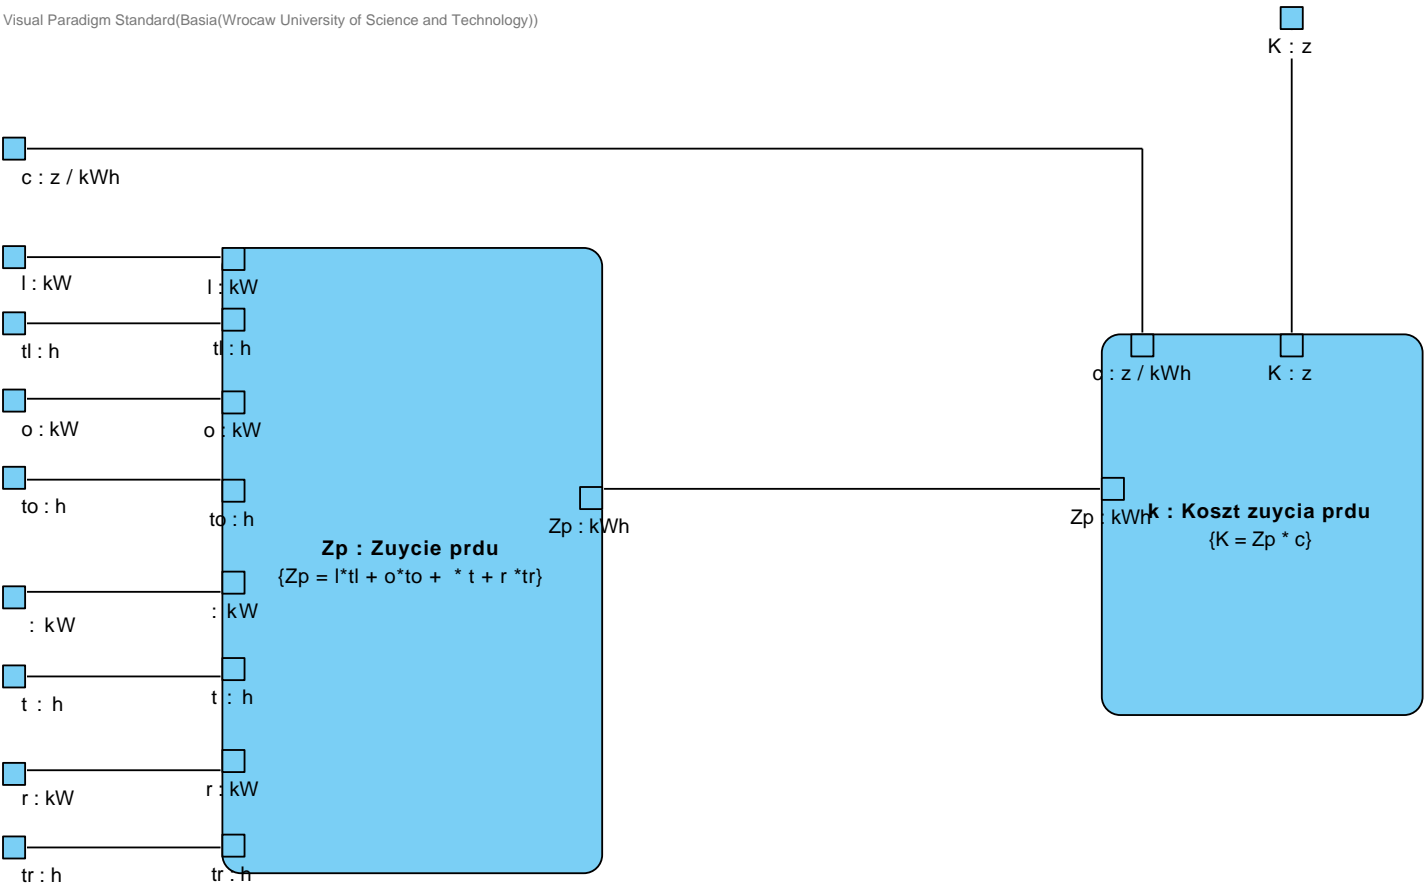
Visual Paradigm Standard(Basia(Wrocaw University of Science and Technology))

K : z

c : z / kWh

l : kW

l : kW

tl : h

tl : h

o : kW

o : kW

to : h

to : h

: kW

: kW

t : h

t : h

r : kW

r : kW

tr : h

tr : h

Zp : Zuzycie prdu
{Zp = l*tl + o*to + * t + r *tr}

Zp : kWh

c : z / kWh

K : z

Zp : kWh

k : Koszt zuycia prdu
{K = Zp * c}